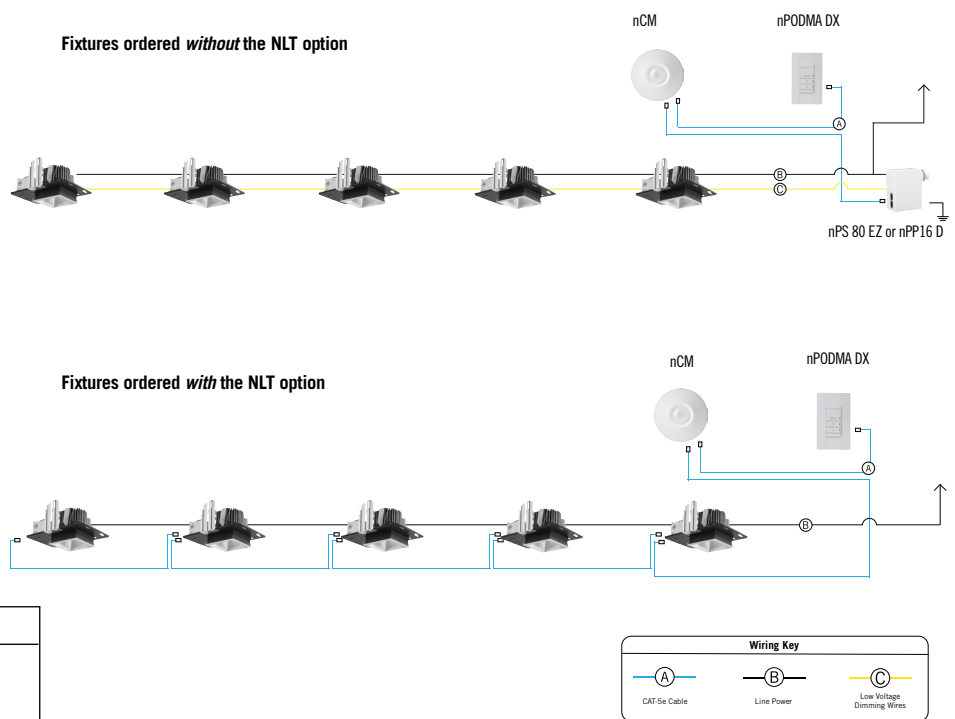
nCM

nPODMA DX

Fixtures ordered *without* the NLT option

A

B

C

nPS 80 EZ or nPP16 D

nCM

nPODMA DX

Fixtures ordered *with* the NLT option

A

B

Wiring Key

A

B

C

CAT-5e Cable

Line Power

Low Voltage Dimming Wires